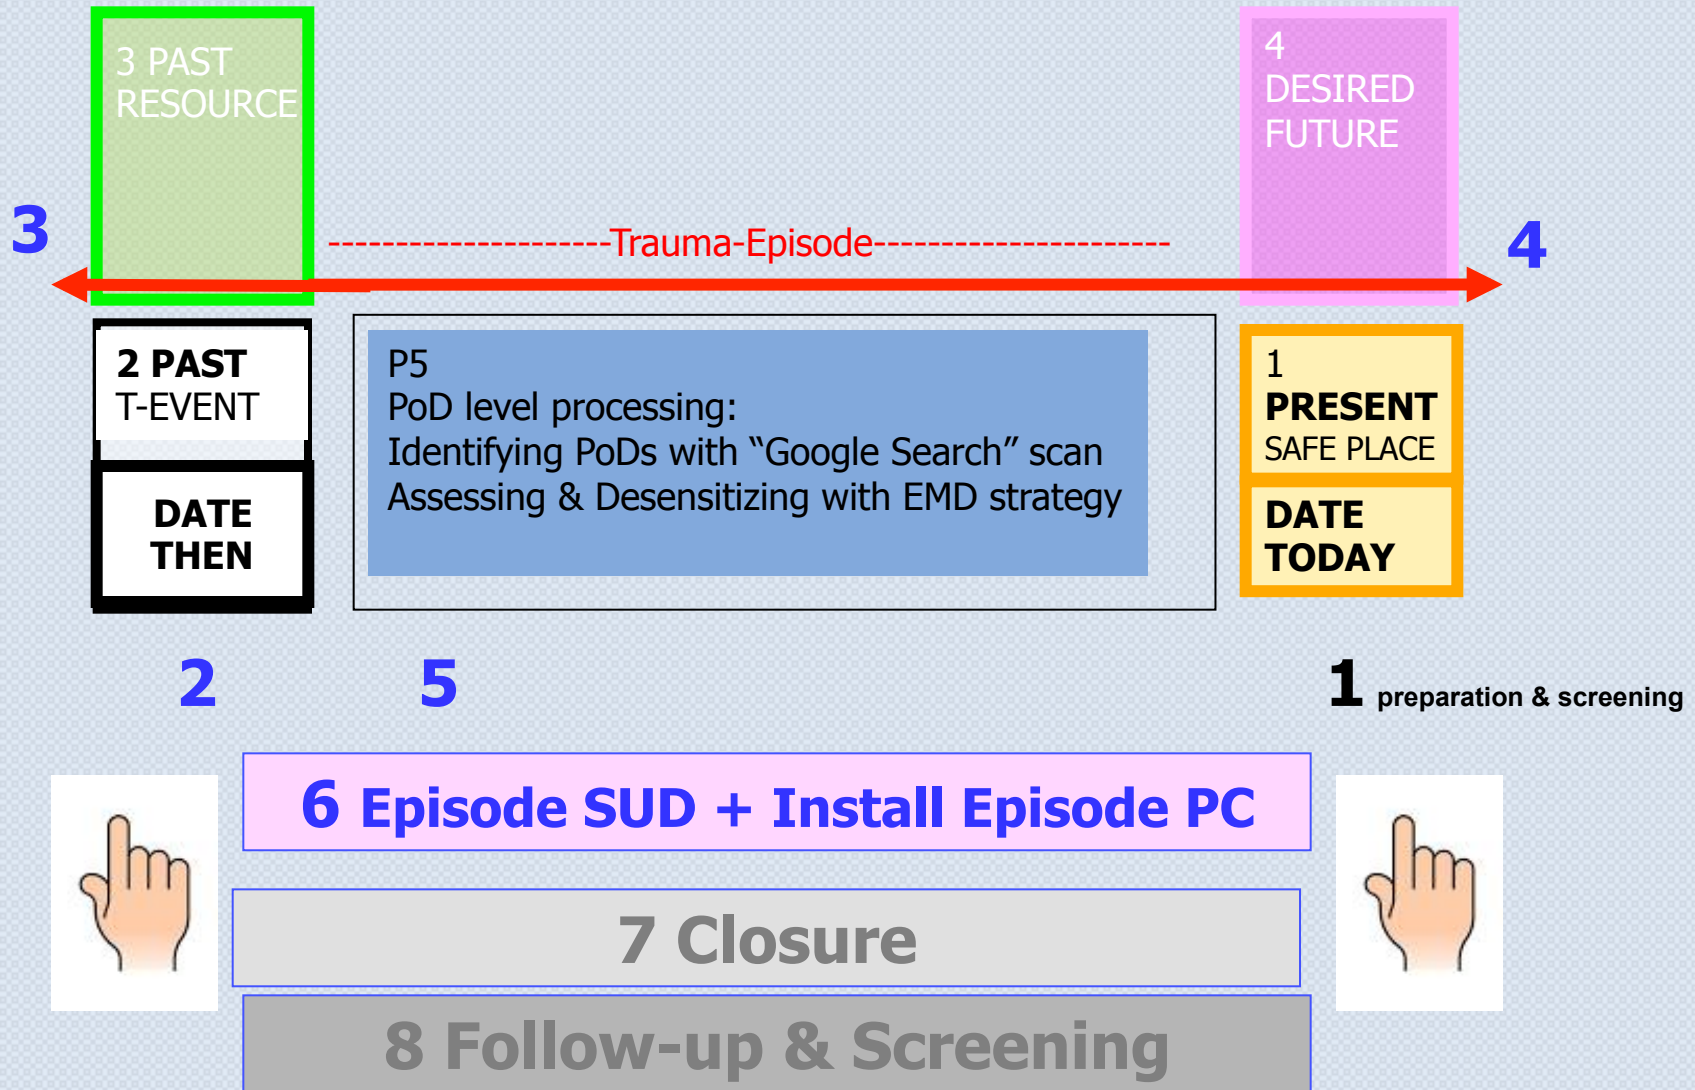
3 PAST RESOURCE

4 DESIRED FUTURE

3

-------------------Trauma-Episode--------------------

4

2 PAST T-EVENT

DATE THEN

P5
PoD level processing:
Identifying PoDs with “Google Search” scan
Assessing & Desensitizing with EMD strategy

1 PRESENT SAFE PLACE

DATE TODAY

2

5

1 preparation & screening

6 Episode SUD + Install Episode PC

7 Closure

8 Follow-up & Screening